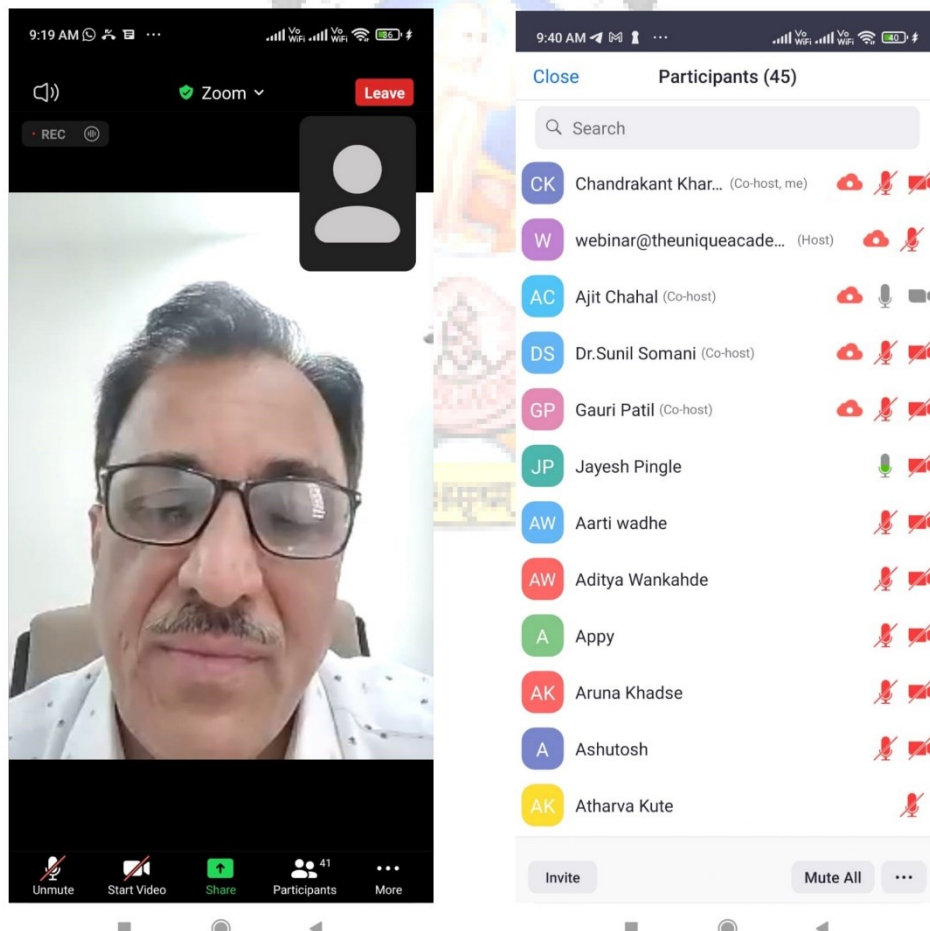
9:19 AM ··· Vo WiFi Vo WiFi 86

Zoom

Leave

REC

Unmute

Start Video

Share

41

Participants

More

9:40 AM ··· Vo WiFi Vo WiFi 40

Close

Participants (45)

Search

CK Chandrakant Khar... (Co-host, me)

W webinar@theuniqueacade... (Host)

AC Ajit Chahal (Co-host)

DS Dr.Sunil Somani (Co-host)

GP Gauri Patil (Co-host)

JP Jayesh Pingle

AW Aarti wadhe

AW Aditya Wankahde

A Appy

AK Aruna Khadse

A Ashutosh

AK Atharva Kute

Invite

Mute All

···